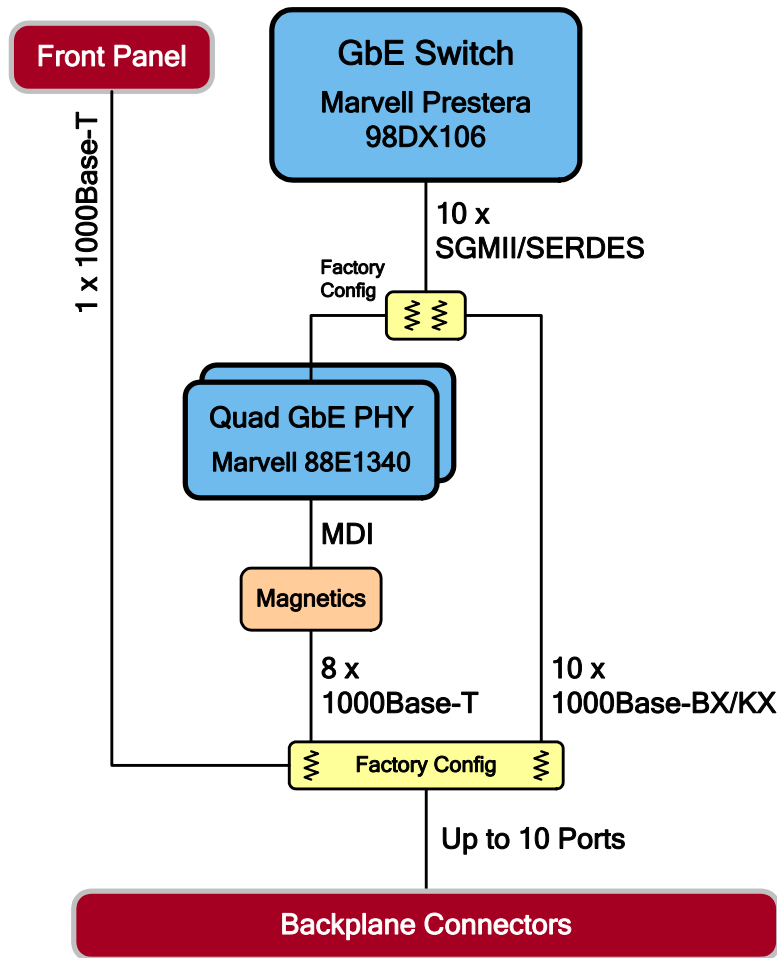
Front Panel

GbE Switch
Marvell Prestera
98DX106

1 x 1000Base-T

10 x
SGMII/SERDES

Factory Config

Quad GbE PHY
Marvell 88E1340

MDI

Magnetics

8 x
1000Base-T

10 x
1000Base-BX/KX

Factory Config

Up to 10 Ports

Backplane Connectors